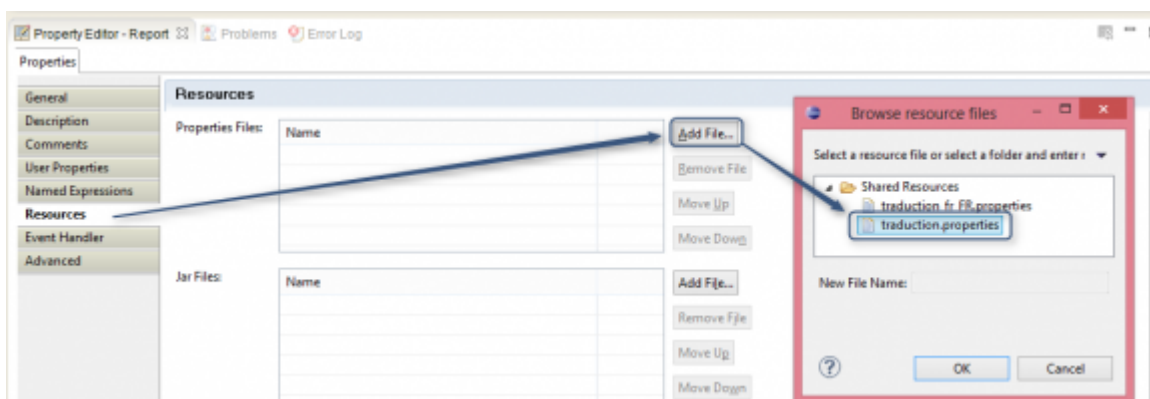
Property Editor - Report ☒ Problems Error Log

Properties

General
Description
Comments
User Properties
Named Expressions
Resources
Event Handler
Advanced

Resources

Properties Files:

| Name | |
|---|---|

Add File...
Remove File
Move Up
Move Down

Jar Files:

| Name | |
|---|---|

Add File...
Remove File
Move Up
Move Down

Browse resource files

Select a resource file or select a folder and enter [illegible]

Shared Resources
traduction_fr_FR.properties
traduction.properties

New File Name:

?
OK
Cancel